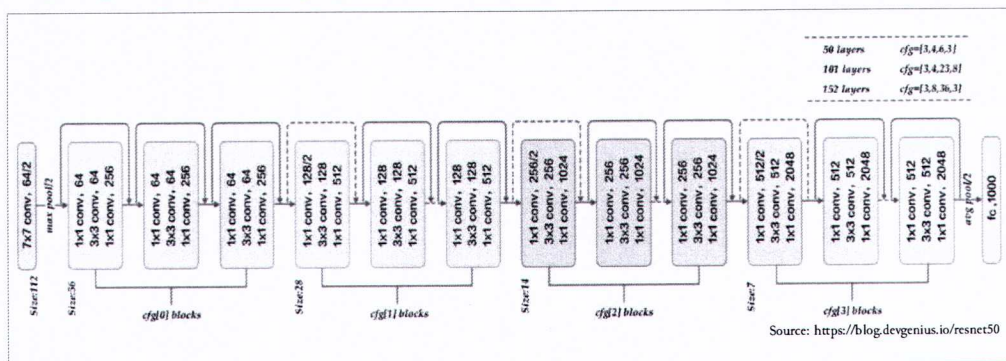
| | |
|---|---|
| 50 layers | cfg=[3,4,6,3] |
| 101 layers | cfg=[3,4,23,8] |
| 152 layers | cfg=[3,8,36,3] |

7x7 conv, 64/2

max pool/2

Size:112

1x1 conv, 64
3x3 conv, 64
1x1 conv, 256

1x1 conv, 64
3x3 conv, 64
1x1 conv, 256

1x1 conv, 64
3x3 conv, 64
1x1 conv, 256

Size:56

cfg[0] blocks

1x1 conv, 128/2
3x3 conv, 128
1x1 conv, 512

1x1 conv, 128
3x3 conv, 128
1x1 conv, 512

1x1 conv, 128
3x3 conv, 128
1x1 conv, 512

Size:28

cfg[1] blocks

1x1 conv, 256/2
3x3 conv, 256
1x1 conv, 1024

1x1 conv, 256
3x3 conv, 256
1x1 conv, 1024

1x1 conv, 256
3x3 conv, 256
1x1 conv, 1024

Size:14

cfg[2] blocks

1x1 conv, 512/2
3x3 conv, 512
1x1 conv, 2048

1x1 conv, 512
3x3 conv, 512
1x1 conv, 2048

1x1 conv, 512
3x3 conv, 512
1x1 conv, 2048

Size:7

cfg[3] blocks

avg pool/2

fc, 1000

Source: https://blog.devgenius.io/resnet50